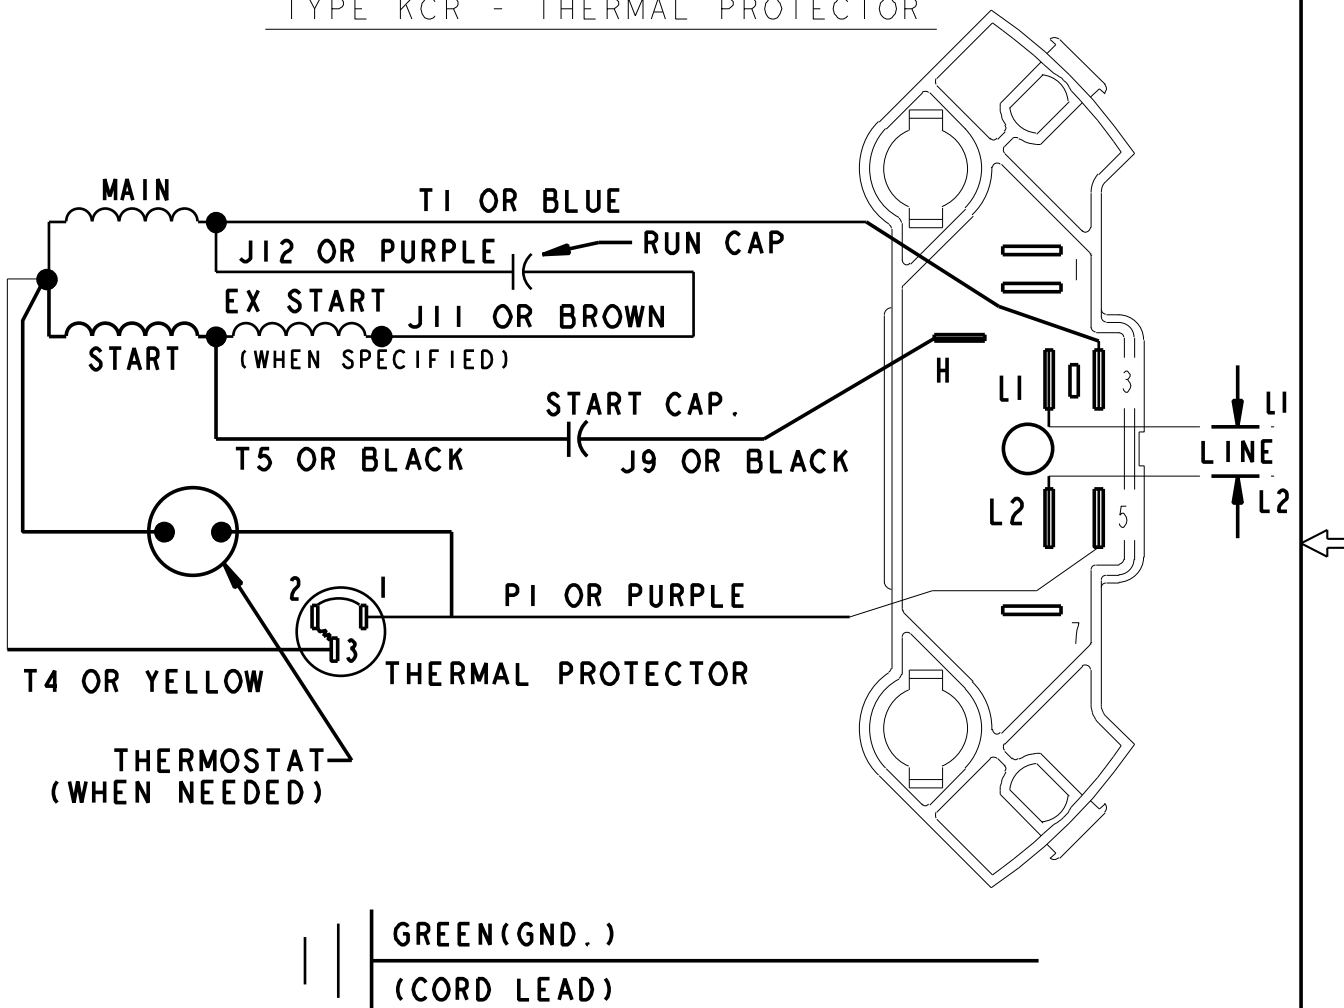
TYPE KCR - THERMAL PROTECTOR

MAIN

T1 OR BLUE

J12 OR PURPLE

RUN CAP

EX START

J11 OR BROWN

START

(WHEN SPECIFIED)

H

L1

1

3

START CAP.

T5 OR BLACK

J9 OR BLACK

L1

LINE

L2

L2

5

2

1

P1 OR PURPLE

3

7

T4 OR YELLOW

THERMAL PROTECTOR

THERMOSTAT
(WHEN NEEDED)

GREEN(GND.)

(CORD LEAD)